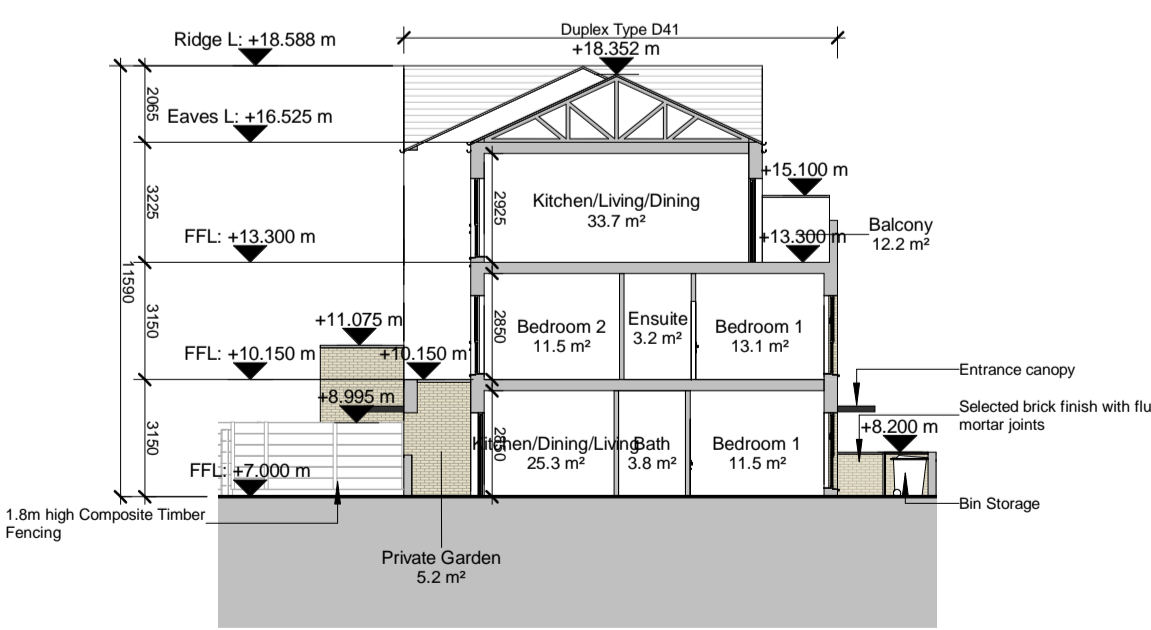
Duplex Type D41
Ridge L: +18.588 m
+18.352 m
2065
Eaves L: +16.525 m
3225
2925
Kitchen/Living/Dining
33.7 m²
+15.100 m
FFL: +13.300 m
+13.300 m
Balcony
12.2 m²
11590
3150
+11.075 m
2850
Bedroom 2
11.5 m²
Ensuite
3.2 m²
Bedroom 1
13.1 m²
FFL: +10.150 m
+10.150 m
Entrance canopy
+8.995 m
3150
2850
Kitchen/Dining/Living
25.3 m²
Bath
3.8 m²
Bedroom 1
11.5 m²
Selected brick finish with flu mortar joints
+8.200 m
FFL: +7.000 m
Bin Storage
1.8m high Composite Timber Fencing
Private Garden
5.2 m²